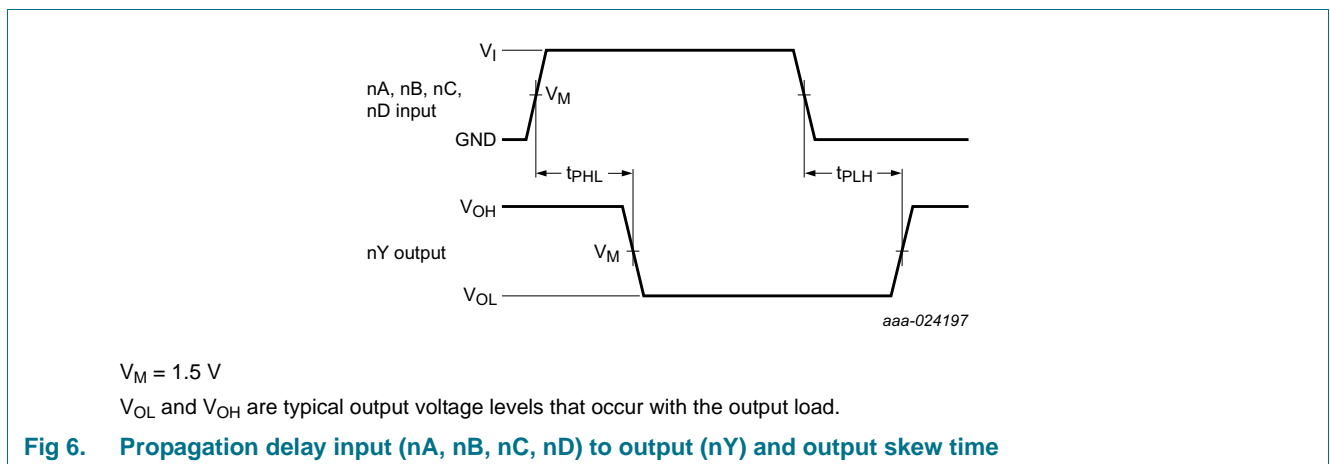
$V_I$

nA, nB, nC, nD input

$V_M$

GND

$t_{PHL}$

$t_{PLH}$

$V_{OH}$

nY output

$V_M$

$V_{OL}$

aaa-024197

$V_M$ = 1.5 V

$V_{OL}$ and $V_{OH}$ are typical output voltage levels that occur with the output load.

Fig 6. Propagation delay input (nA, nB, nC, nD) to output (nY) and output skew time